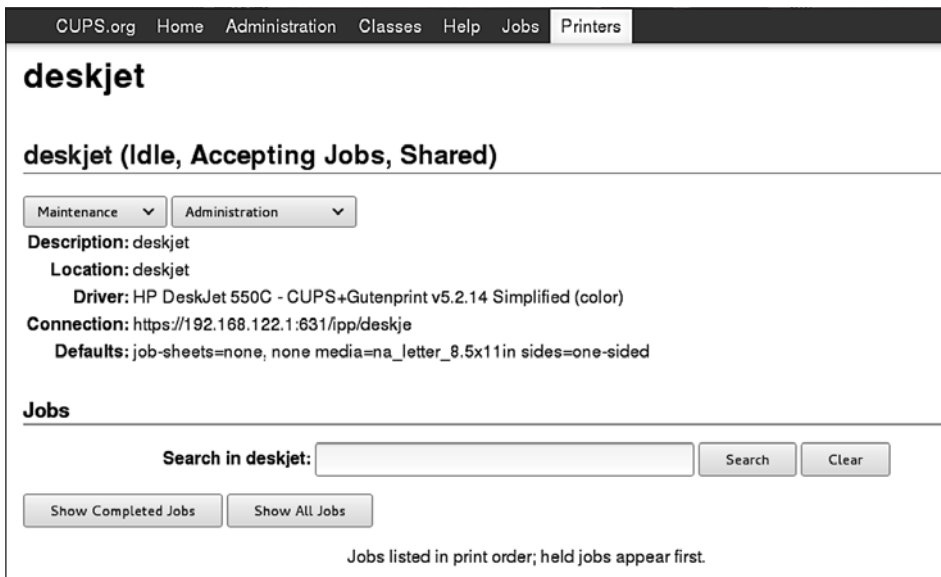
CUPS.org Home Administration Classes Help Jobs Printers

deskjet

deskjet (Idle, Accepting Jobs, Shared)

Maintenance Administration

Description: deskjet
Location: deskjet
Driver: HP DeskJet 550C - CUPS+Gutenprint v5.2.14 Simplified (color)
Connection: https://192.168.122.1:631/ipp/deskje
Defaults: job-sheets=none, none media=na_letter_8.5x11in sides=one-sided

Jobs

Search in deskjet: Search Clear

Show Completed Jobs Show All Jobs

Jobs listed in print order; held jobs appear first.